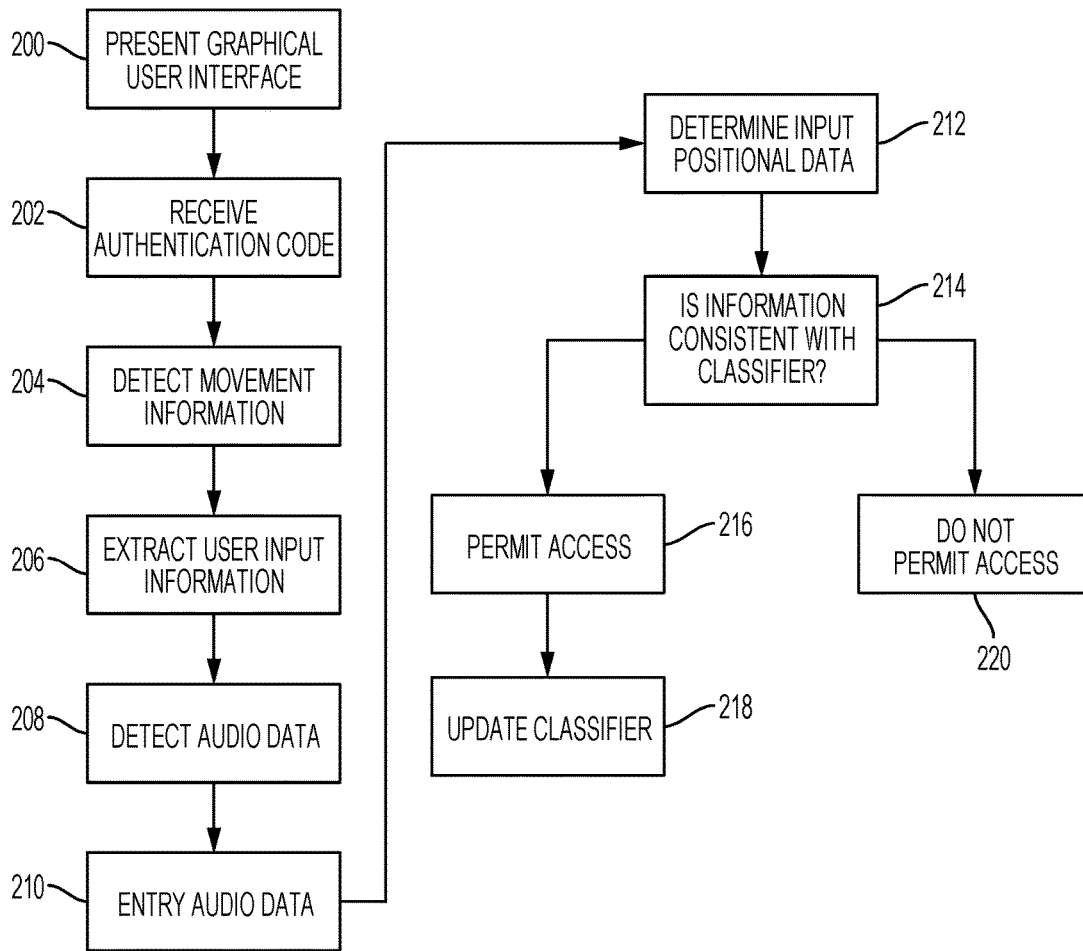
200 PRESENT GRAPHICAL USER INTERFACE

202 RECEIVE AUTHENTICATION CODE

204 DETECT MOVEMENT INFORMATION

206 EXTRACT USER INPUT INFORMATION

208 DETECT AUDIO DATA

210 ENTRY AUDIO DATA

DETERMINE INPUT POSITIONAL DATA 212

IS INFORMATION CONSISTENT WITH CLASSIFIER? 214

PERMIT ACCESS 216

UPDATE CLASSIFIER 218

DO NOT PERMIT ACCESS

220